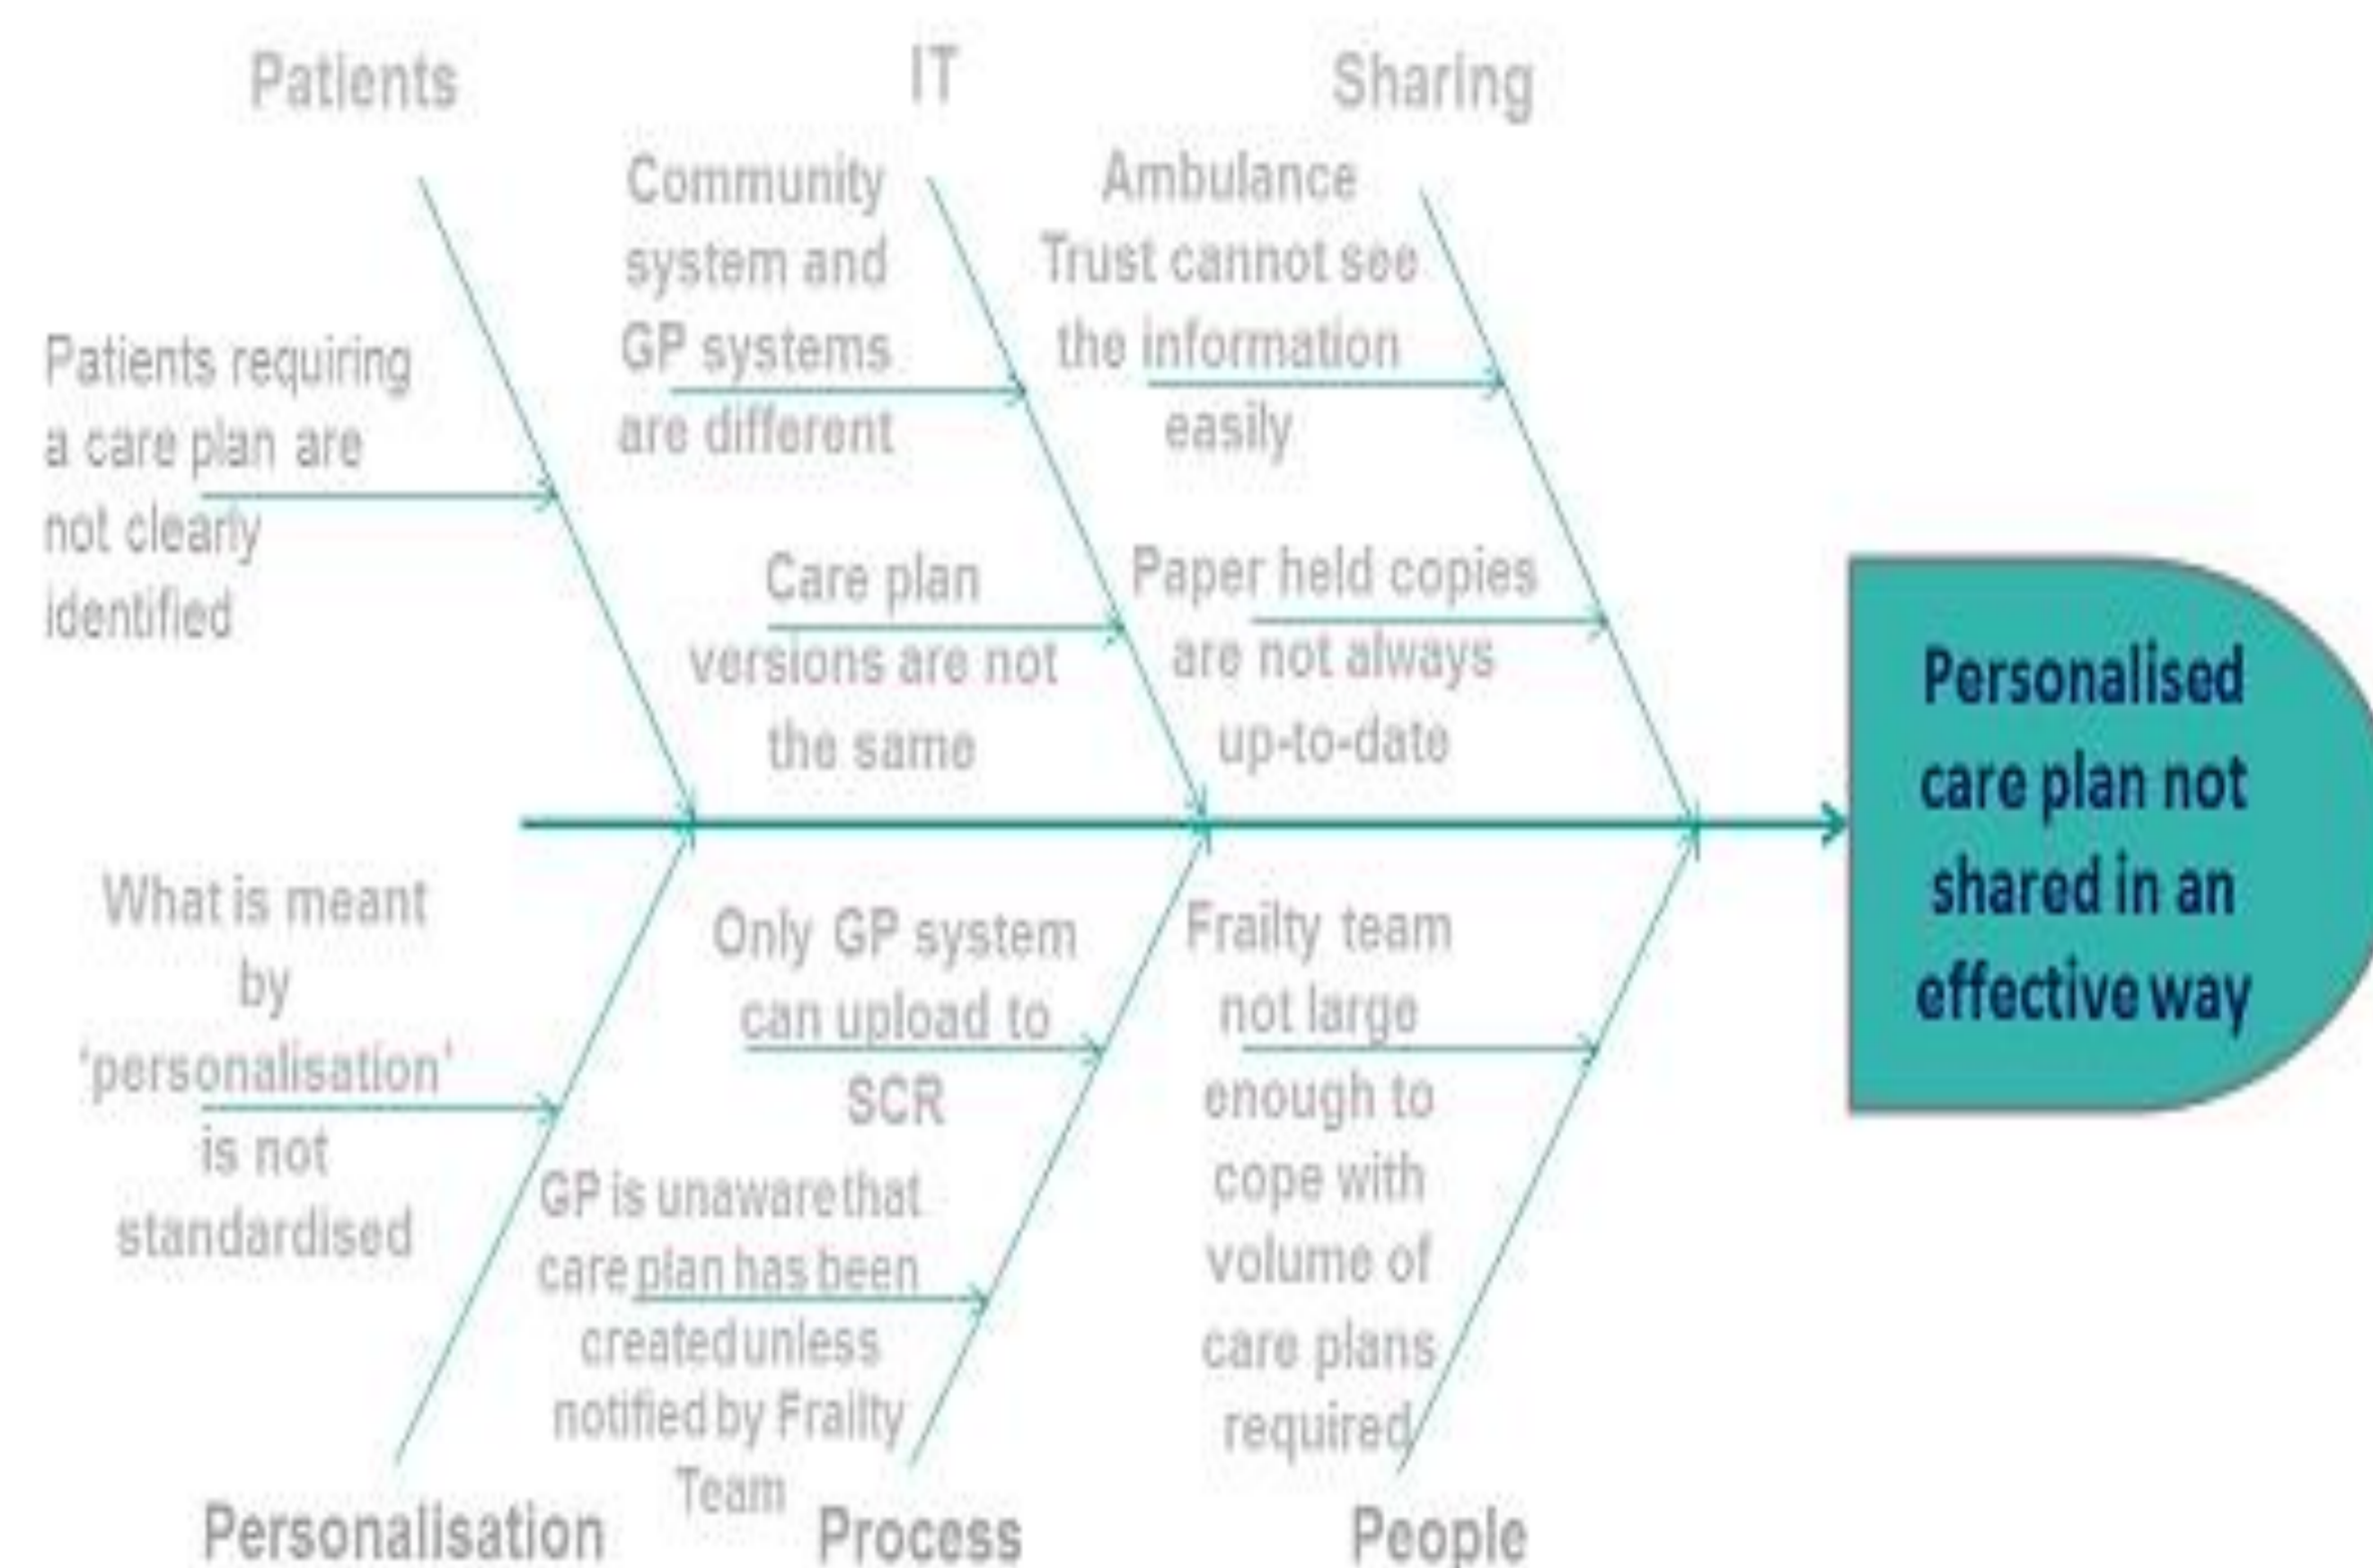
Patients

IT

Sharing

Patients requiring a care plan are not clearly identified

Community system and GP systems are different

Ambulance Trust cannot see the information easily

Care plan versions are not the same

Paper held copies are not always up-to-date

Personalised care plan not shared in an effective way

What is meant by 'personalisation' is not standardised

Only GP system can upload to SCR

Frailty team not large enough to cope with volume of care plans required

GP is unaware that care plan has been created unless notified by Frailty Team

Personalisation

Process

People